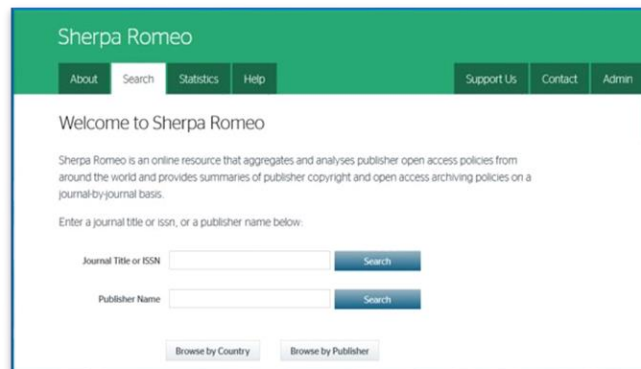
Sherpa Romeo

About | Search | Statistics | Help | Support Us | Contact | Admin

Welcome to Sherpa Romeo

Sherpa Romeo is an online resource that aggregates and analyses publisher open access policies from around the world and provides summaries of publisher copyright and open access archiving policies on a journal-by-journal basis.

Enter a journal title or issn, or a publisher name below:

Journal Title or ISSN Search

Publisher Name Search

Browse by Country Browse by Publisher